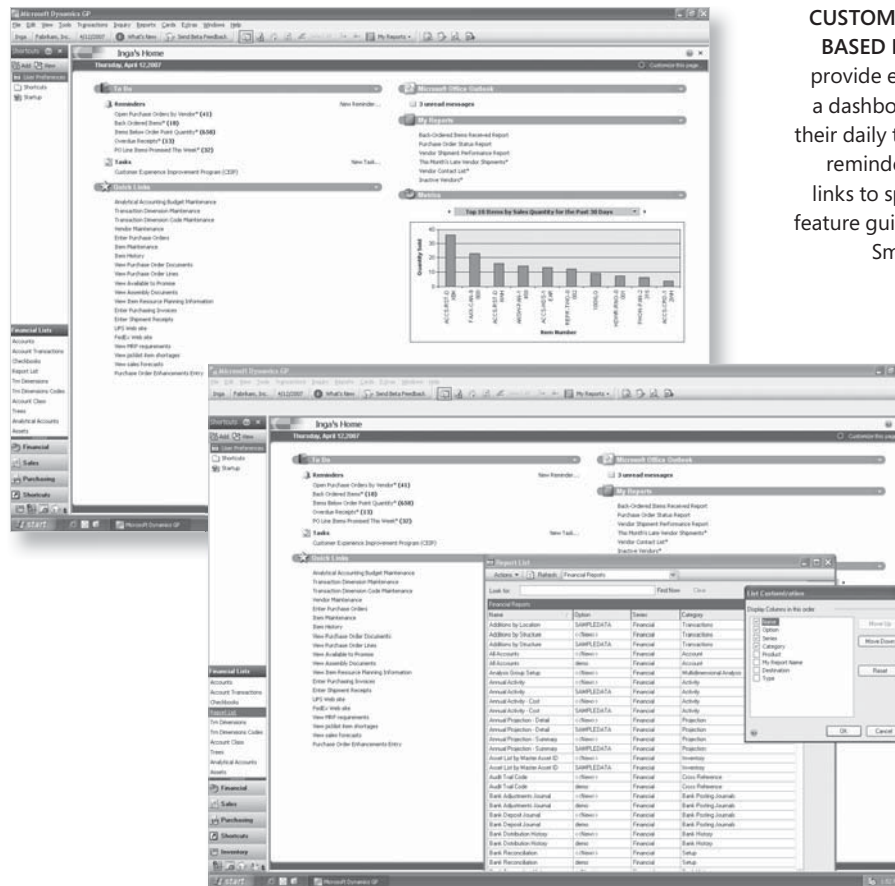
Microsoft Dynamics GP

File Edit View Tools Transactions Inquiry Reports Cards Extras Windows Help

Inga's Home

Thursday, April 12,2007

Customize this page

To Do

Reminders

New Reminder...

Open Purchase Orders by Vendor* (41)
Back Ordered Items* (18)
Items Below Order Point Quantity* (658)
Overdue Receipts* (33)
PO Line Items Promised This Week* (32)

Tasks

New Task...

Customer Experience Improvement Program (CEIP)

Quick Links

Analytical Accounting Budget Maintenance
Transaction Dimension Maintenance
Transaction Dimension Code Maintenance
Vendor Maintenance
Enter Purchase Orders
Item Maintenance
Item History
View Purchase Order Documents
View Purchase Order Lines
View Available to Promise
View Assembly Documents
View Item Resource Planning Information
Enter Purchasing Invoices
Enter Shipment Receipts
UPS Web site
FedEx Web site
View MRP requirements
View picklist item shortages
View sales forecasts
Purchase Order Enhancements Entry

Microsoft Office Outlook

3 unread messages

My Reports

Back-Ordered Items Received Report
Purchase Order Status Report
Vendor Shipment Performance Report
This Month's Late Vendor Shipments*
Vendor Contact List*
Inactive Vendors*

Metrics

Top 10 Items by Sales Quantity for the Past 30 Days

Quantity Sold

Item Number

Shortcuts

Add View

User Preferences
Shortcuts
Startup

Financial Lists

Accounts
Account Transactions
Checkbooks
Report List
Trx Dimensions
Trx Dimensions Codes
Account Class
Trees
Analytical Accounts
Assets

Financial
Sales
Purchasing
Shortcuts
Inventory

start

Microsoft Dynamics GP

Report List

Actions Refresh Financial Reports

Look for: Find Now Clear

Financial Reports

| Name | Option | Series | Category |
|---|---|---|---|
| Additions by Location | SAMPLEDATA | Financial | Transactions |
| Additions by Structure | <New> | Financial | Transactions |
| Additions by Structure | SAMPLEDATA | Financial | Transactions |
| All Accounts | <New> | Financial | Account |
| All Accounts | demo | Financial | Account |
| Analysis Group Setup | <New> | Financial | Multidimensional Analysis |
| Annual Activity | <New> | Financial | Activity |
| Annual Activity | SAMPLEDATA | Financial | Activity |
| Annual Activity - Cost | <New> | Financial | Activity |
| Annual Activity - Cost | SAMPLEDATA | Financial | Activity |
| Annual Projection - Detail | <New> | Financial | Projection |
| Annual Projection - Detail | SAMPLEDATA | Financial | Projection |
| Annual Projection - Summary | <New> | Financial | Projection |
| Annual Projection - Summary | SAMPLEDATA | Financial | Projection |
| Asset List by Master Asset ID | <New> | Financial | Inventory |
| Asset List by Master Asset ID | SAMPLEDATA | Financial | Inventory |
| Audit Trail Code | <New> | Financial | Cross Reference |
| Audit Trail Code | demo | Financial | Cross Reference |
| Bank Adjustments Journal | <New> | Financial | Bank Posting Journals |
| Bank Adjustments Journal | demo | Financial | Bank Posting Journals |
| Bank Deposit Journal | <New> | Financial | Bank Posting Journals |
| Bank Deposit Journal | demo | Financial | Bank Posting Journals |
| Bank Distribution History | <New> | Financial | Bank History |
| Bank Distribution History | demo | Financial | Bank History |
| Bank Reconciliation | <New> | Financial | Setup |
| Bank Reconciliation | demo | Financial | Setup |

List Customization

Display Columns in this order:

Name
Option
Series
Category
Product
My Report Name
Destination
Type

Move Up
Move Down
Reset
OK Cancel

CUSTOM
BASED
provide e
a dashbo
their daily
remind
links to s
feature gui
Sm